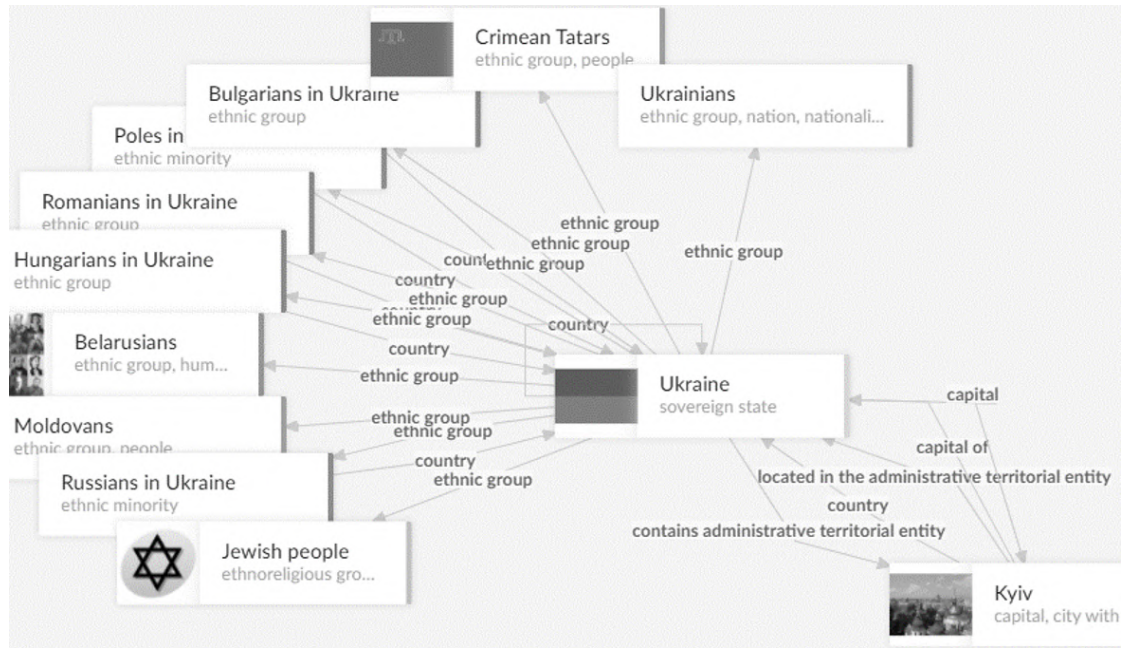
Crimean Tatars
ethnic group, people

Bulgarians in Ukraine
ethnic group

Ukrainians
ethnic group, nation, nationali...

Poles in
ethnic minority

Romanians in Ukraine
ethnic group

Hungarians in Ukraine
ethnic group

Belarusians
ethnic group, hum...

Moldovans
ethnic group, people

Russians in Ukraine
ethnic minority

Jewish people
ethnoreligious gro...

Ukraine
sovereign state

Kyiv
capital, city with

ethnic group
ethnic group
countethnic group
ethnic group
country
ethnic group
ethnic group
country
country
ethnic group
ethnic group
ethnic group
country
ethnic group
capital
capital of
located in the administrative territorial entity
country
contains administrative territorial entity